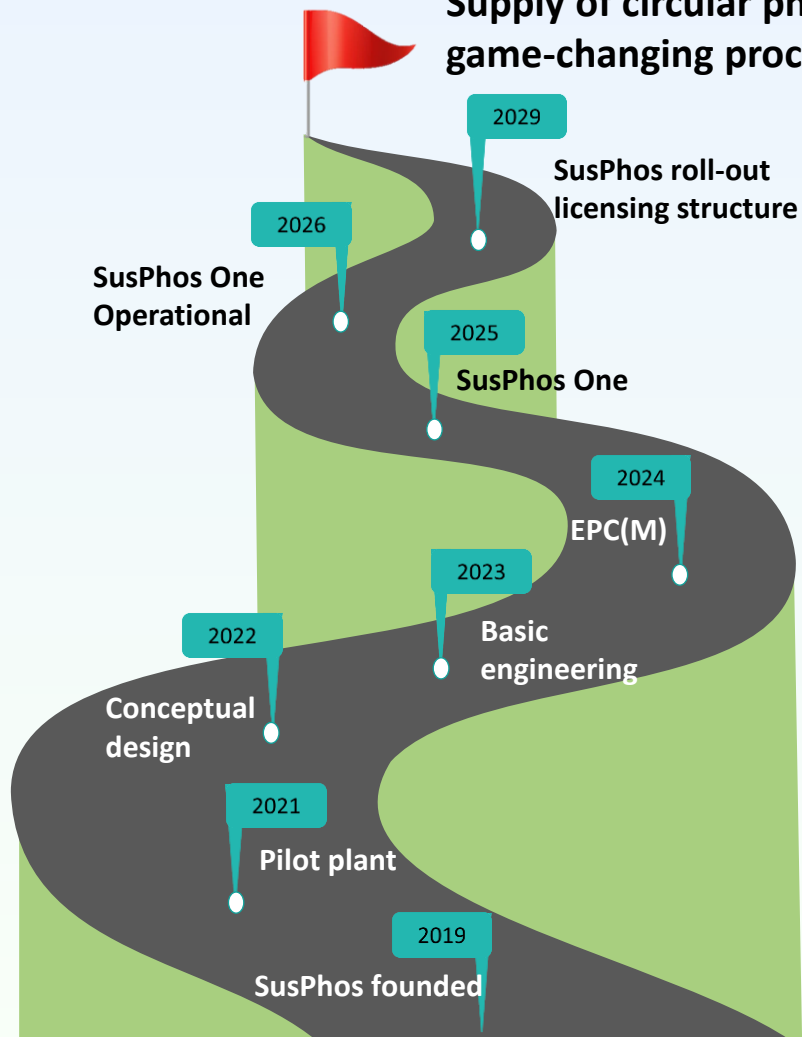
Supply of circular ph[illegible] game-changing proc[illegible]

2029

SusPhos roll-out licensing structure

2026

SusPhos One Operational

2025

SusPhos One

2024

EPC(M)

2023

Basic engineering

2022

Conceptual design

2021

Pilot plant

2019

SusPhos founded